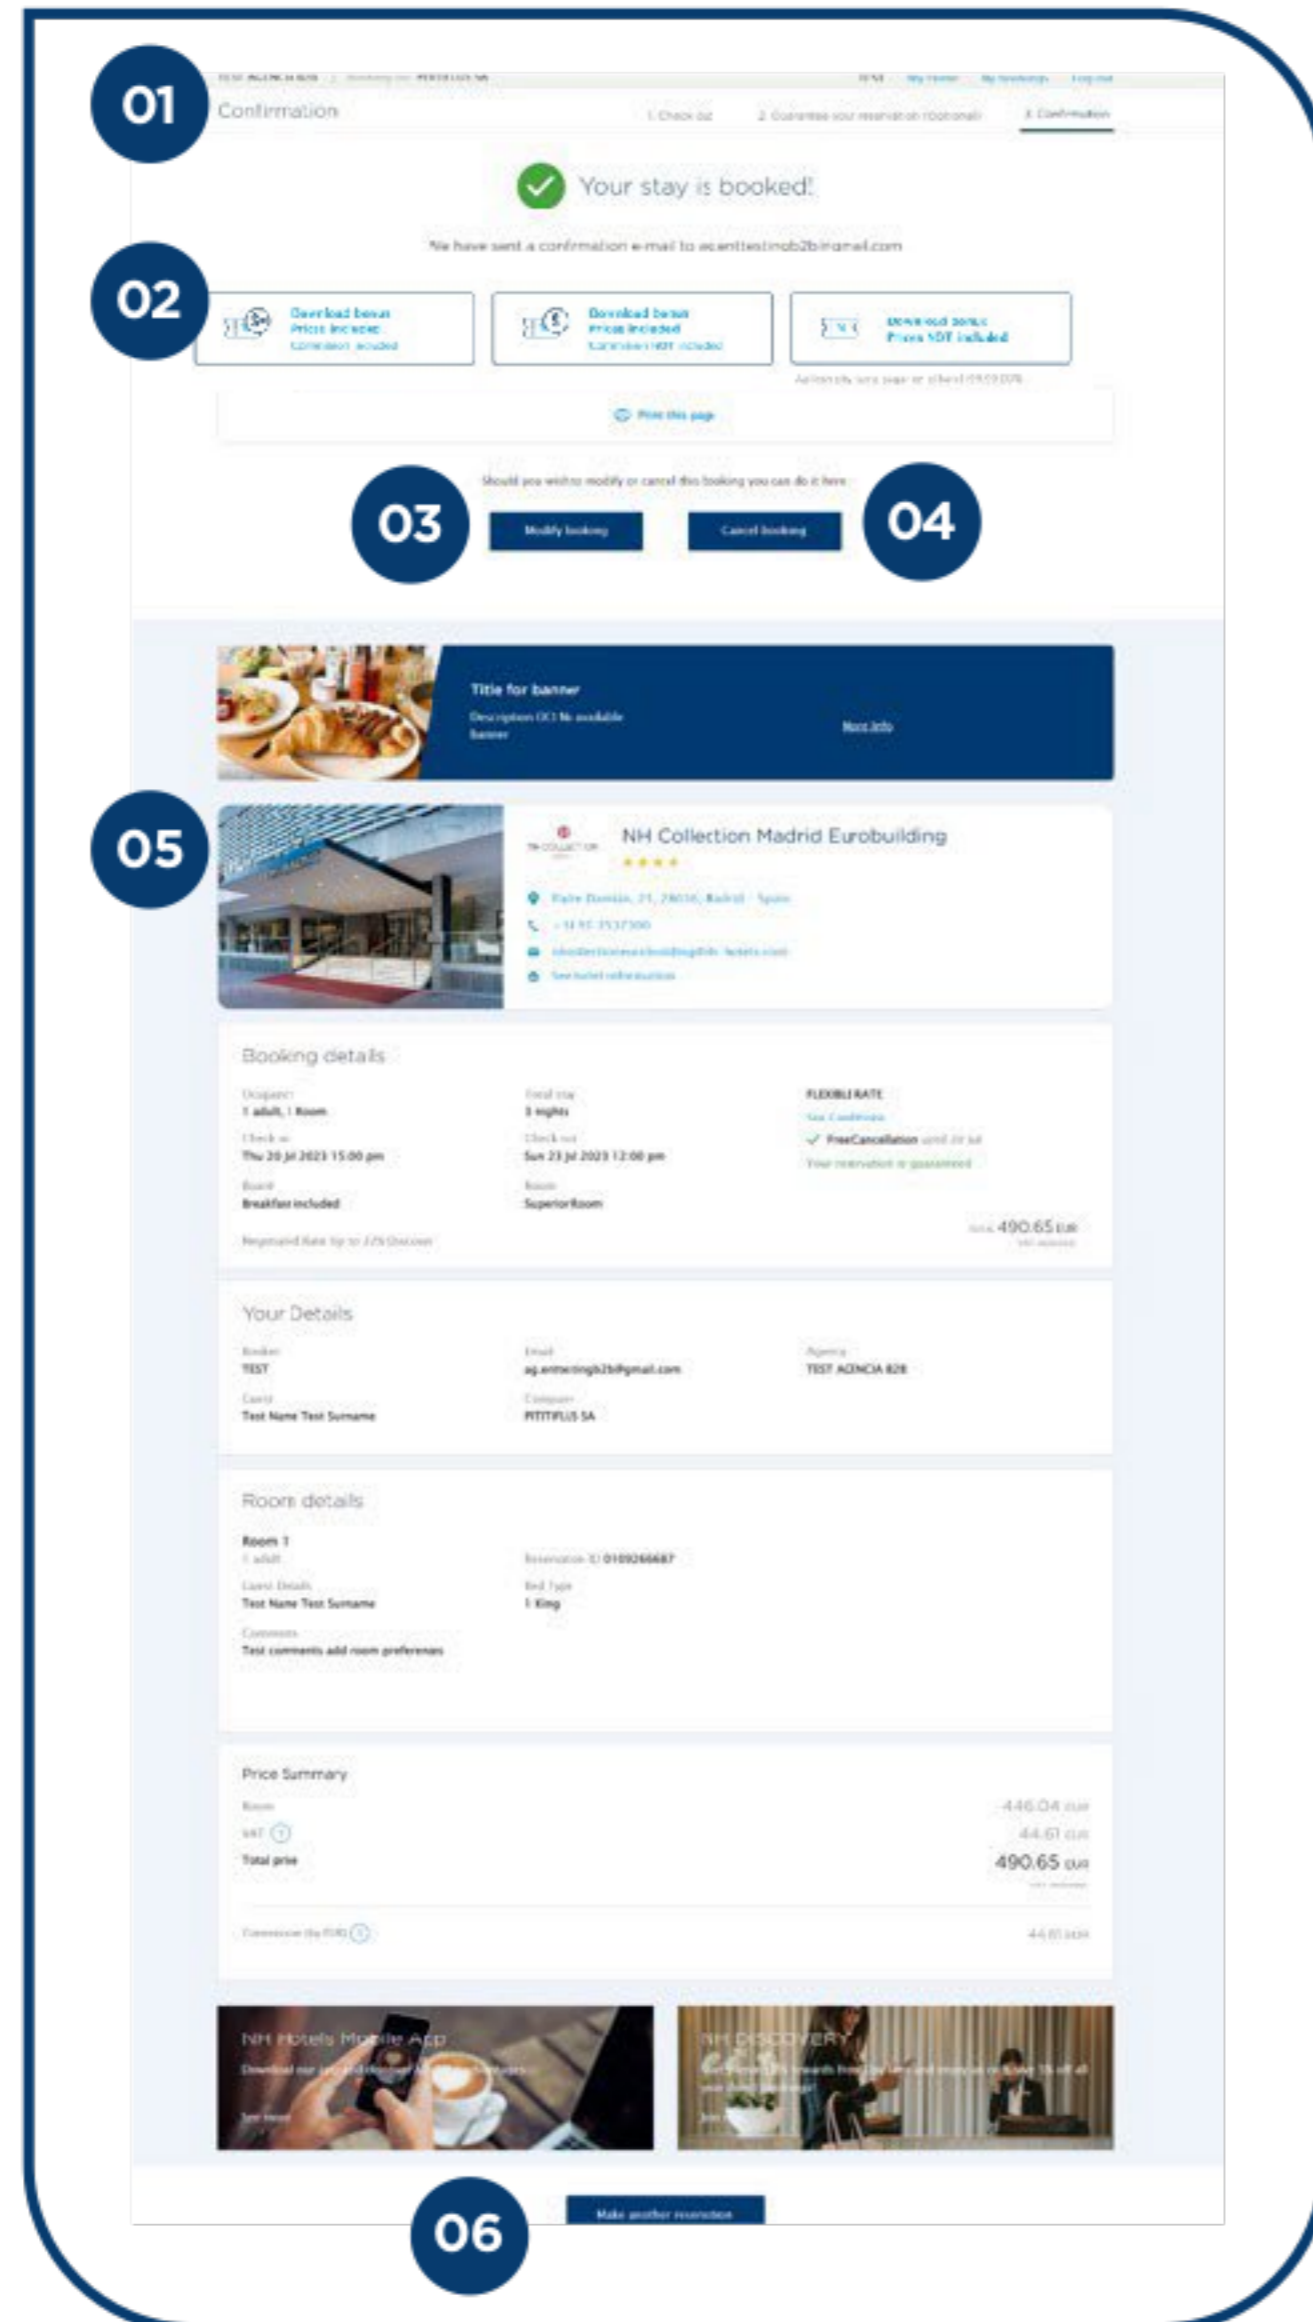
01

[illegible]

Confirmation

1. Check out 2. Guarantee your reservation (optional) 3. Confirmation

Your stay is booked!

We have sent a confirmation e-mail to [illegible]

02

Download bonus Prices included Commission included

Download bonus Prices included Commission NOT included

Download bonus Prices NOT included

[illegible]

Print this page

Should you wish to modify or cancel this booking you can do it here

03

Modify booking

Cancel booking

04

Title for banner

Description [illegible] banner

More info

05

NH Collection Madrid Eurobuilding

★★★★

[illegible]

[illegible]

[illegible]

See hotel information

Booking details

Occupancy
1 adult, 1 Room

Total stay
3 nights

FLEXIBLE RATE
See Conditions
FreeCancellation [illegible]
Your reservation is guaranteed

Check in
Thu 20 Jul 2023 15:00 pm

Check out
Sun 23 Jul 2023 12:00 pm

Board
Breakfast included

Room
Superior Room

Negotiated Rate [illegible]

490.65 EUR

Your Details

Booker
TEST

Email
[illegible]

Agency
TEST AGENCIA B2B

Guest
Test Name Test Surname

Company
PITITIPLUS SA

Room details

Room 1
1 adult

Reservation ID 0109266687

Guest Details
Test Name Test Surname

Bed Type
1 King

Comments
Test comments add room preferences

Price Summary

Room 446.04 EUR
VAT 44.61 EUR
Total price 490.65 EUR

Commission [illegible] 44.61 EUR

NH Hotels Mobile App
Download our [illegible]

NH DISCOVERY
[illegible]

06

Make another reservation